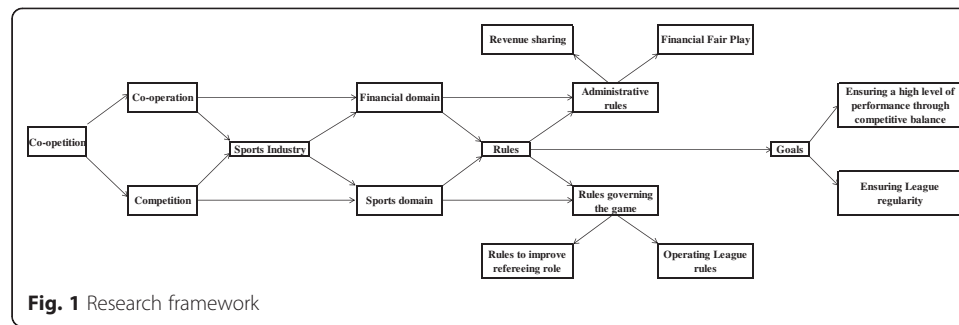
Revenue sharing

Financial Fair Play

Co-operation

Financial domain

Administrative rules

Ensuring a high level of performance through competitive balance

Co-opetition

Sports Industry

Rules

Goals

Competition

Sports domain

Rules governing the game

Ensuring League regularity

Rules to improve refereeing role

Operating League rules

**Fig. 1** Research framework